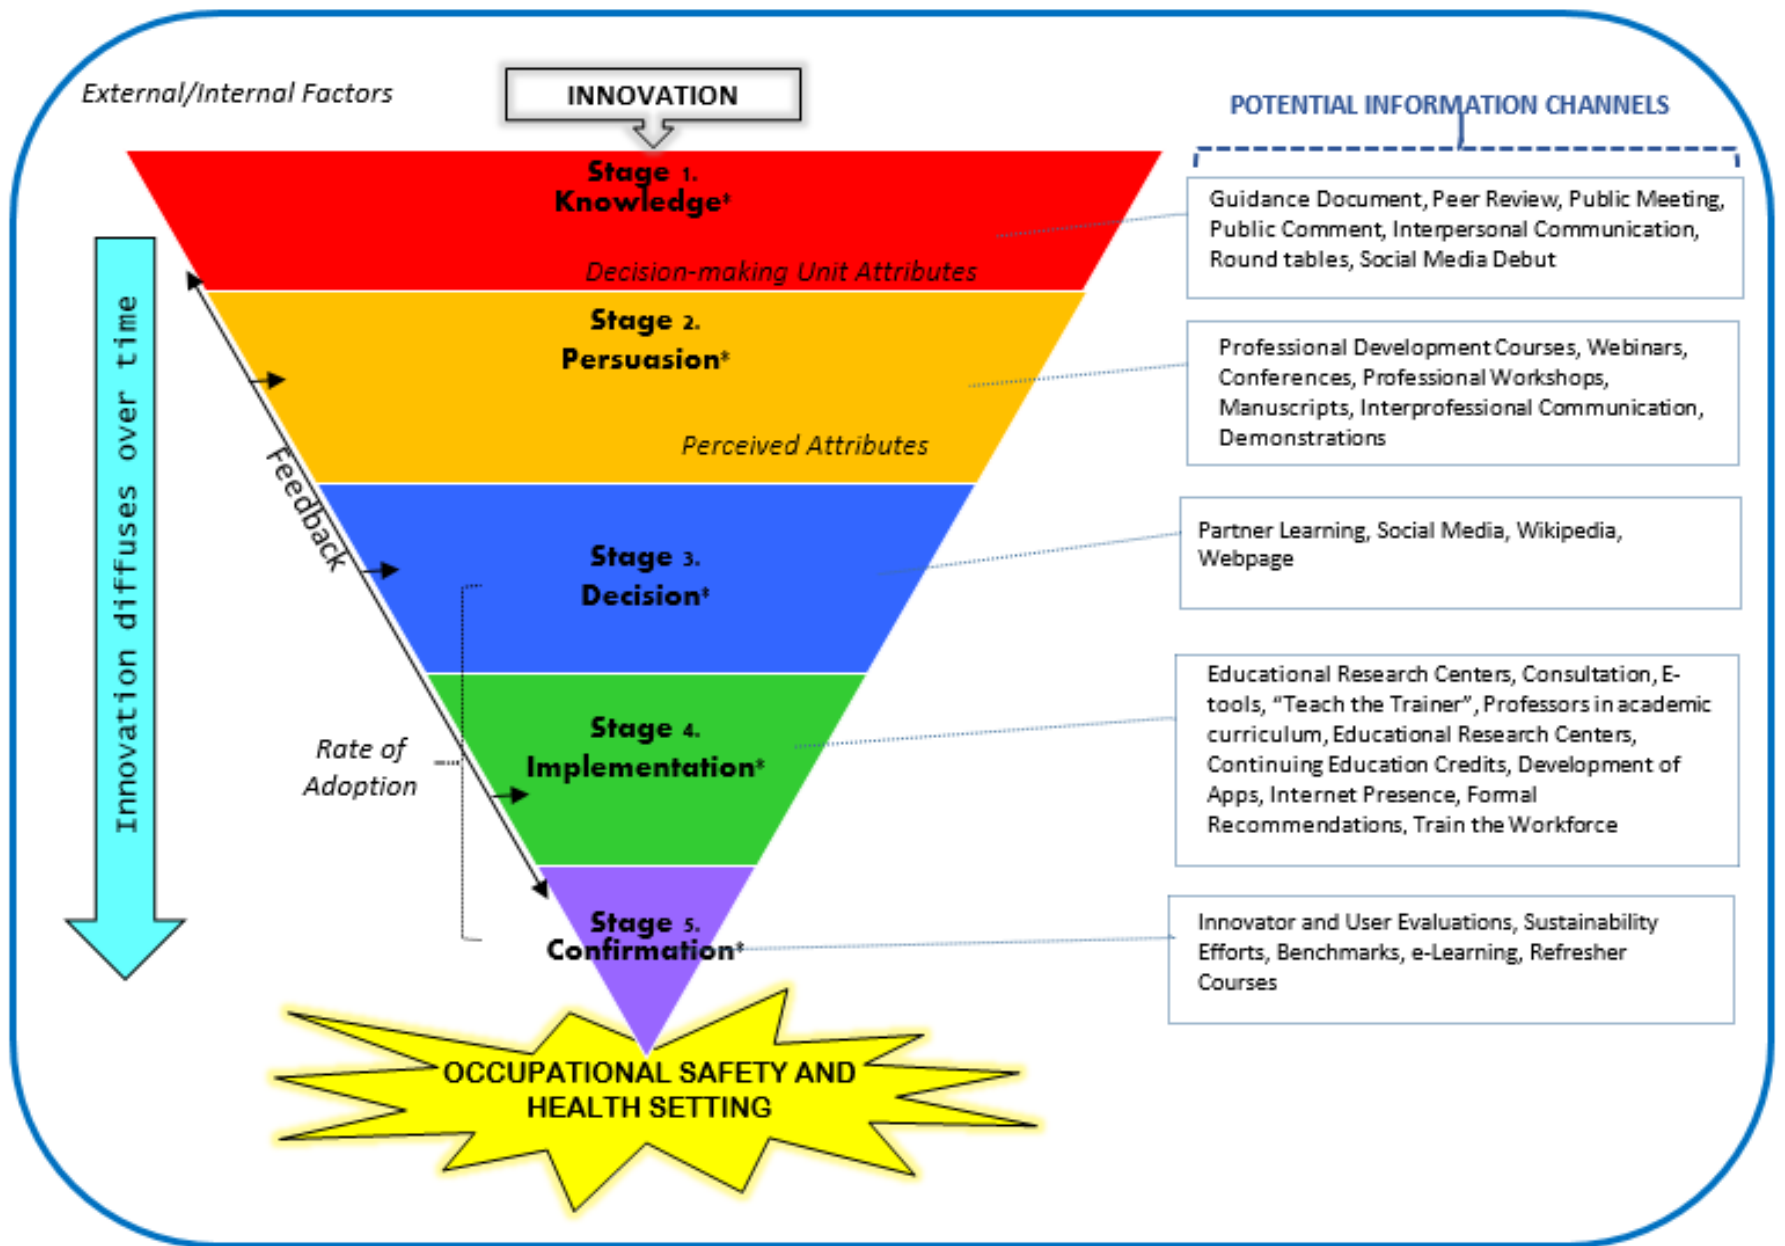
External/Internal Factors

INNOVATION

POTENTIAL INFORMATION CHANNELS

Stage 1.
Knowledge*

Decision-making Unit Attributes

Guidance Document, Peer Review, Public Meeting, Public Comment, Interpersonal Communication, Round tables, Social Media Debut

Innovation diffuses over time

Stage 2.
Persuasion*

Perceived Attributes

Professional Development Courses, Webinars, Conferences, Professional Workshops, Manuscripts, Interprofessional Communication, Demonstrations

Feedback

Stage 3.
Decision*

Partner Learning, Social Media, Wikipedia, Webpage

Rate of Adoption

Stage 4.
Implementation*

Educational Research Centers, Consultation, E-tools, "Teach the Trainer", Professors in academic curriculum, Educational Research Centers, Continuing Education Credits, Development of Apps, Internet Presence, Formal Recommendations, Train the Workforce

Stage 5.
Confirmation*

Innovator and User Evaluations, Sustainability Efforts, Benchmarks, e-Learning, Refresher Courses

OCCUPATIONAL SAFETY AND HEALTH SETTING